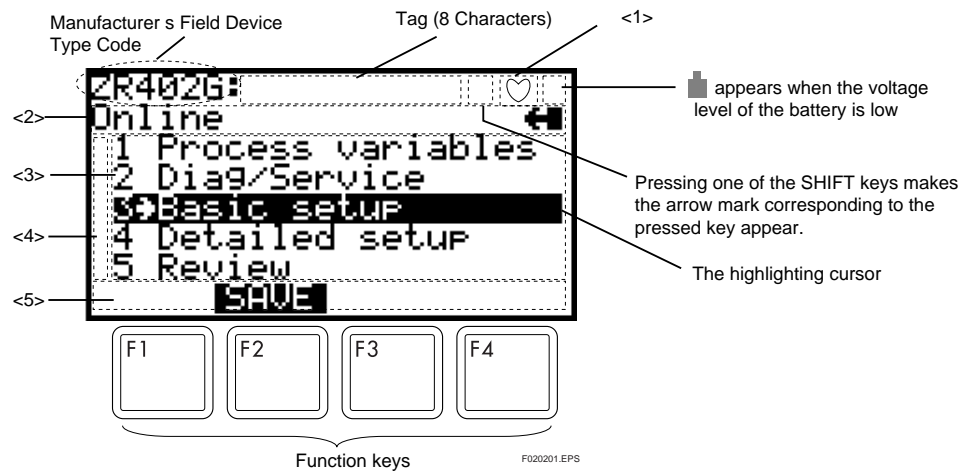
Manufacturer s Field Device Type Code

Tag (8 Characters)

<1>

ZR402G:

appears when the voltage level of the battery is low

<2>

Online

<3>

1 Process variables
2 Diag/Service
3 Basic setup
4 Detailed setup
5 Review

Pressing one of the SHIFT keys makes the arrow mark corresponding to the pressed key appear.

<4>

The highlighting cursor

<5>

SAVE

F1

F2

F3

F4

Function keys

F020201.EPS